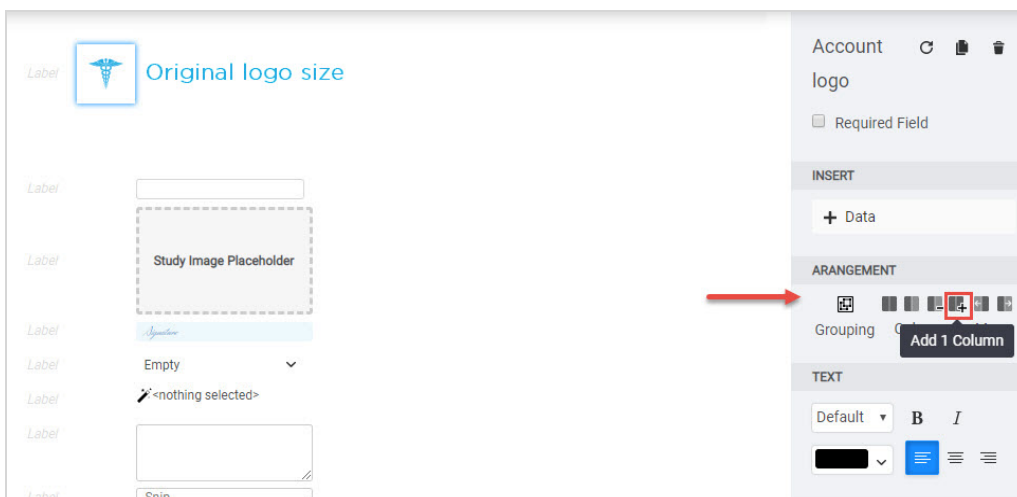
Label Original logo size

Label

Label Study Image Placeholder

Label Signature

Label Empty

Label <nothing selected>

Label

Label Spin

Account logo

Required Field

INSERT

+ Data

ARANGEMENT

Grouping C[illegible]

Add 1 Column

TEXT

Default

B I